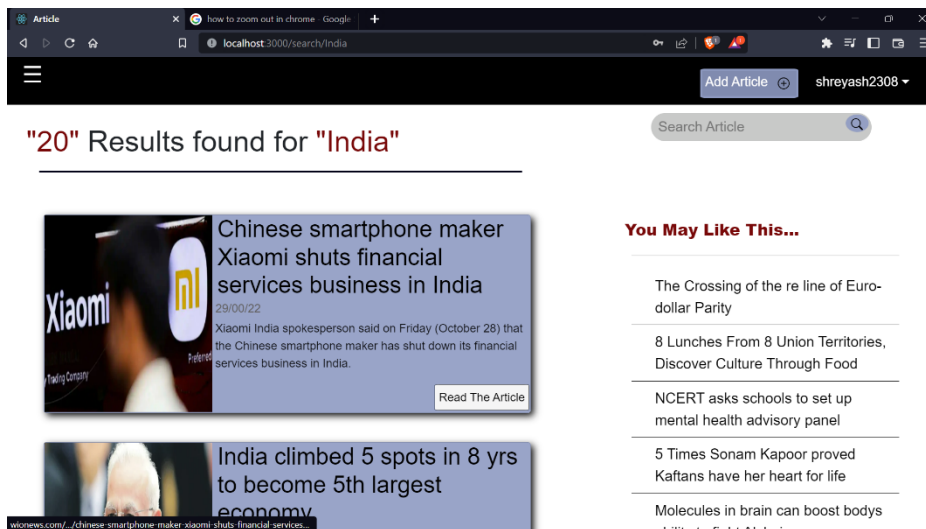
Article
how to zoom out in chrome · Google
localhost:3000/search/India

Add Article
shreyash2308

"20" Results found for "India"

Search Article

Xiaomi
Trading Company
Preferred

Chinese smartphone maker Xiaomi shuts financial services business in India

29/00/22

Xiaomi India spokesperson said on Friday (October 28) that the Chinese smartphone maker has shut down its financial services business in India.

Read The Article

India climbed 5 spots in 8 yrs to become 5th largest economy

wionews.com/.../chinese-smartphone-maker-xiaomi-shuts-financial-services...

You May Like This...

The Crossing of the re line of Euro-dollar Parity

8 Lunches From 8 Union Territories, Discover Culture Through Food

NCERT asks schools to set up mental health advisory panel

5 Times Sonam Kapoor proved Kaftans have her heart for life

Molecules in brain can boost bodys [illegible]